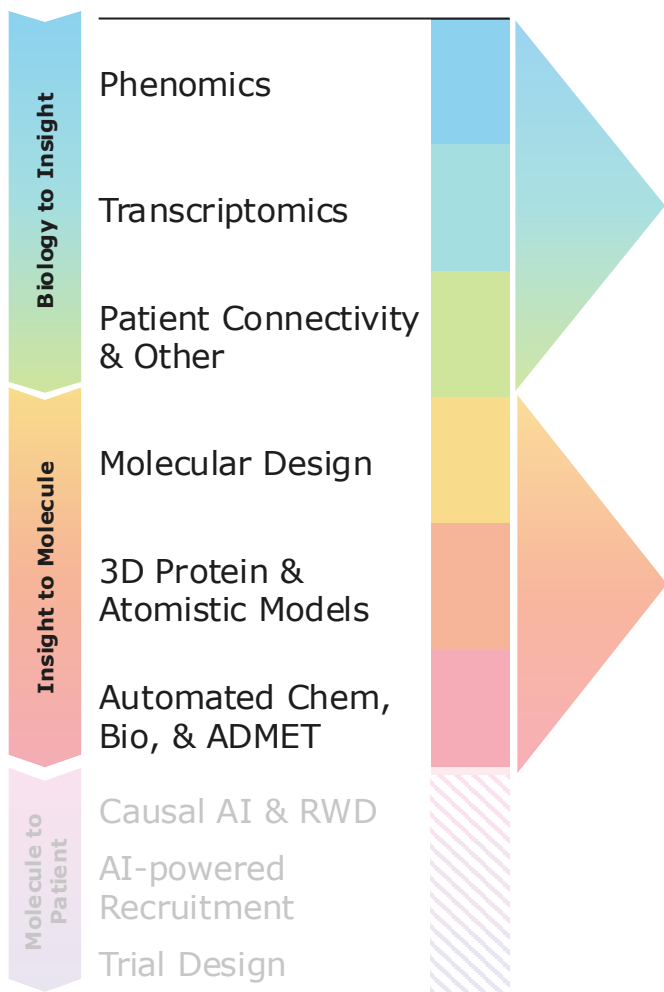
Biology to Insight

Phenomics

Transcriptomics

Patient Connectivity & Other

Insight to Molecule

Molecular Design

3D Protein & Atomistic Models

Automated Chem, Bio, & ADMET

Molecule to Patient

Causal AI & RWD

AI-powered Recruitment

Trial Design